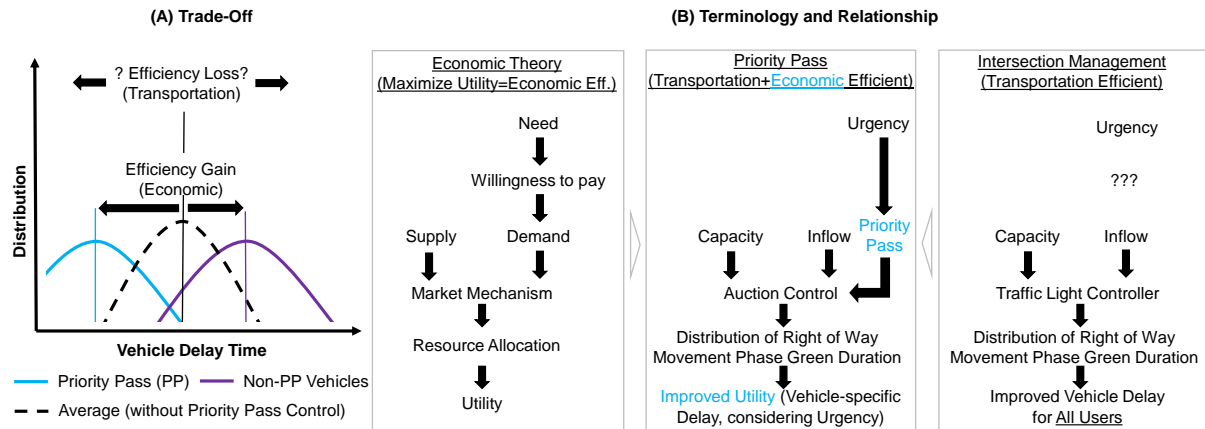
(A) Trade-Off

? Efficiency Loss?
(Transportation)

Efficiency Gain
(Economic)

Distribution

Vehicle Delay Time

Priority Pass (PP)
Non-PP Vehicles
Average (without Priority Pass Control)

(B) Terminology and Relationship

Economic Theory
(Maximize Utility=Economic Eff.)

Need
Willingness to pay
Supply
Demand
Market Mechanism
Resource Allocation
Utility

Priority Pass
(Transportation+Economic Efficient)

Urgency
Capacity
Inflow
Priority Pass
Auction Control
Distribution of Right of Way
Movement Phase Green Duration
Improved Utility (Vehicle-specific Delay, considering Urgency)

Intersection Management
(Transportation Efficient)

Urgency
???
Capacity
Inflow
Traffic Light Controller
Distribution of Right of Way
Movement Phase Green Duration
Improved Vehicle Delay for All Users